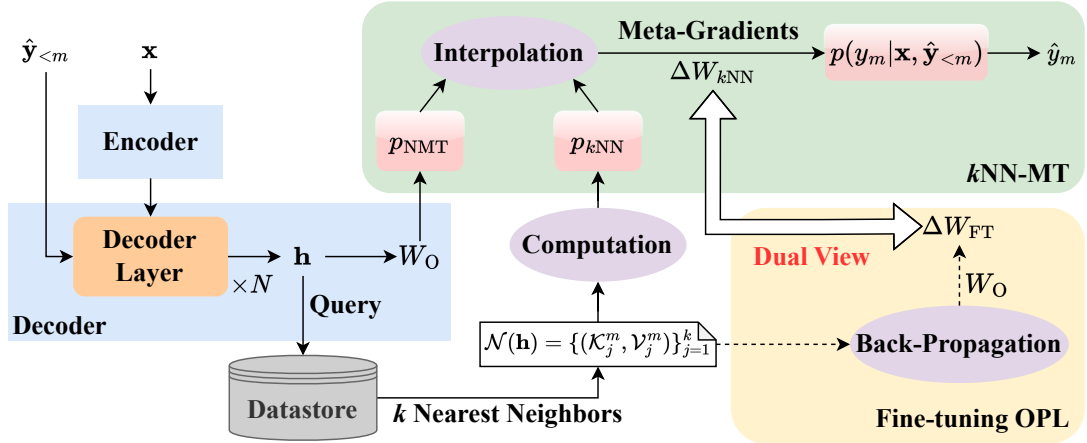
$\hat{\mathbf{y}}_{<m}$

$\mathbf{x}$

Encoder

Decoder Layer

$\times N$

$\mathbf{h}$

$W_{\text{O}}$

Query

Decoder

Datastore

$k$ Nearest Neighbors

$\mathcal{N}(\mathbf{h}) = \{(\mathcal{K}_j^m, \mathcal{V}_j^m)\}_{j=1}^k$

Computation

$p_{\text{NMT}}$

$p_{k\text{NN}}$

Interpolation

Meta-Gradients

$\Delta W_{k\text{NN}}$

$p(y_m|\mathbf{x}, \hat{\mathbf{y}}_{<m})$

$\hat{y}_m$

$k$NN-MT

Dual View

$\Delta W_{\text{FT}}$

$W_{\text{O}}$

Back-Propagation

Fine-tuning OPL